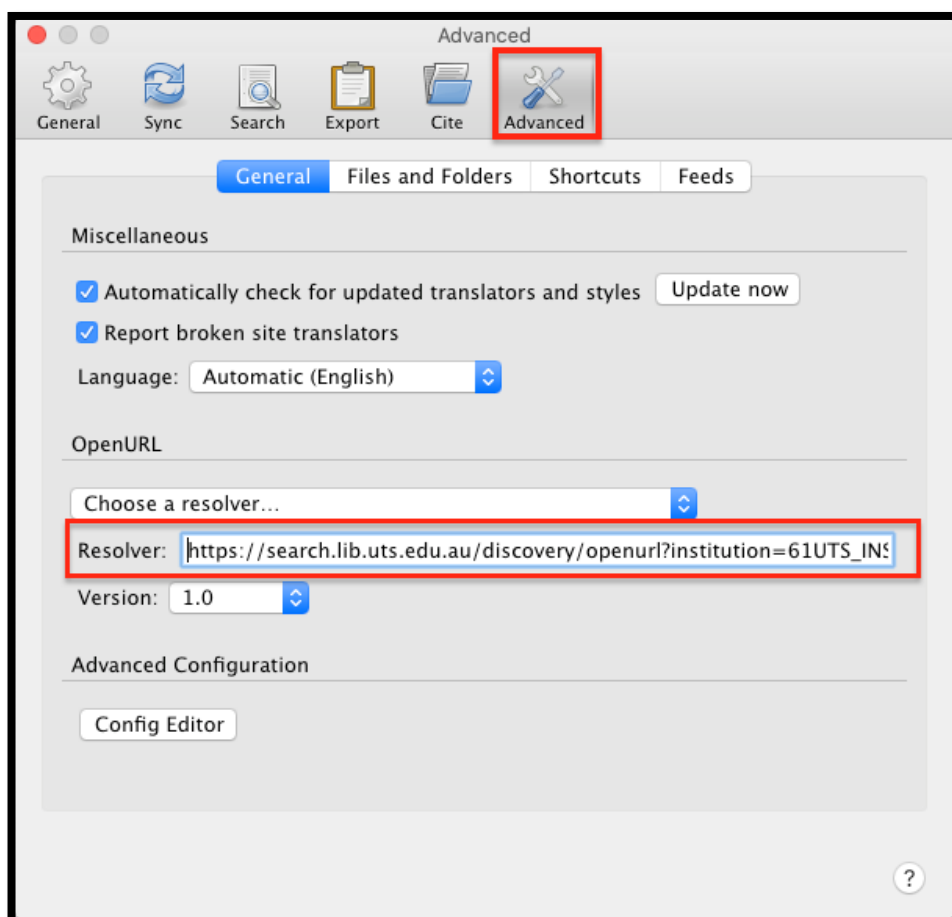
Advanced

General Sync Search Export Cite Advanced

General Files and Folders Shortcuts Feeds

Miscellaneous

Automatically check for updated translators and styles Update now

Report broken site translators

Language: Automatic (English)

OpenURL

Choose a resolver…

Resolver: https://search.lib.uts.edu.au/discovery/openurl?institution=61UTS_IN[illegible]

Version: 1.0

Advanced Configuration

Config Editor

?